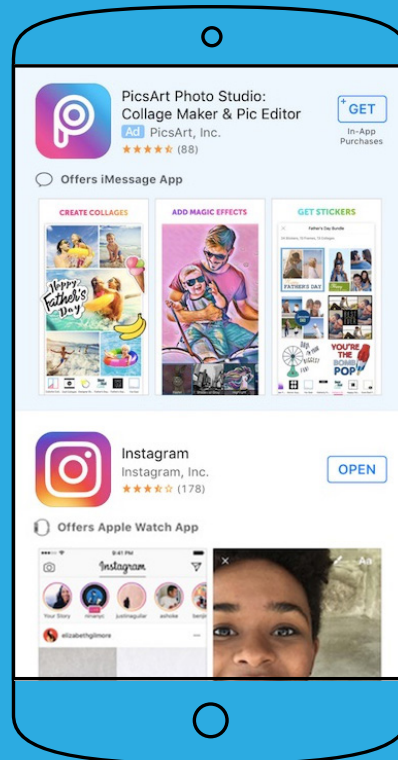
PicsArt Photo Studio: Collage Maker & Pic Editor
Ad PicsArt, Inc.
(88)
GET
In-App Purchases

Offers iMessage App

CREATE COLLAGES
Happy Father's Day
ADD MAGIC EFFECTS
GET STICKERS
Father's Day Bundle
FATHER'S DAY
YOU'RE THE BOMB POP

Instagram
Instagram, Inc.
(178)
OPEN

Offers Apple Watch App

9:41 PM
Instagram
Your Story
elizabethgilmore
Aa